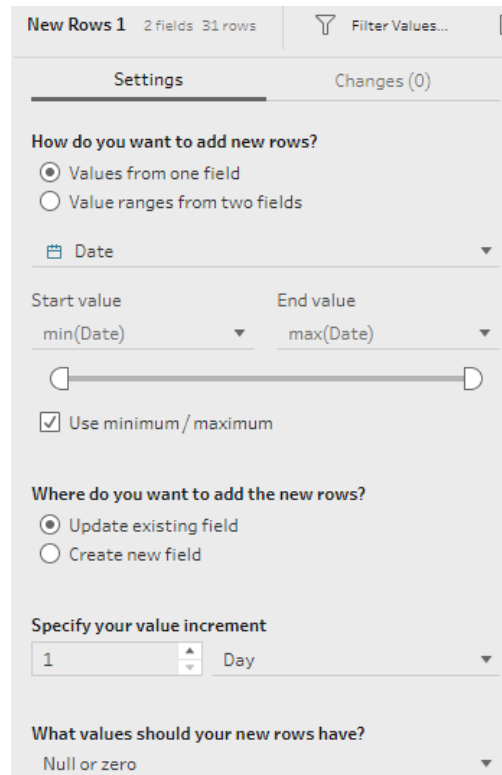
New Rows 1 2 fields 31 rows

Filter Values...

Settings

Changes (0)

How do you want to add new rows?

Values from one field

Value ranges from two fields

Date

Start value

End value

min(Date)

max(Date)

Use minimum / maximum

Where do you want to add the new rows?

Update existing field

Create new field

Specify your value increment

1

Day

What values should your new rows have?

Null or zero